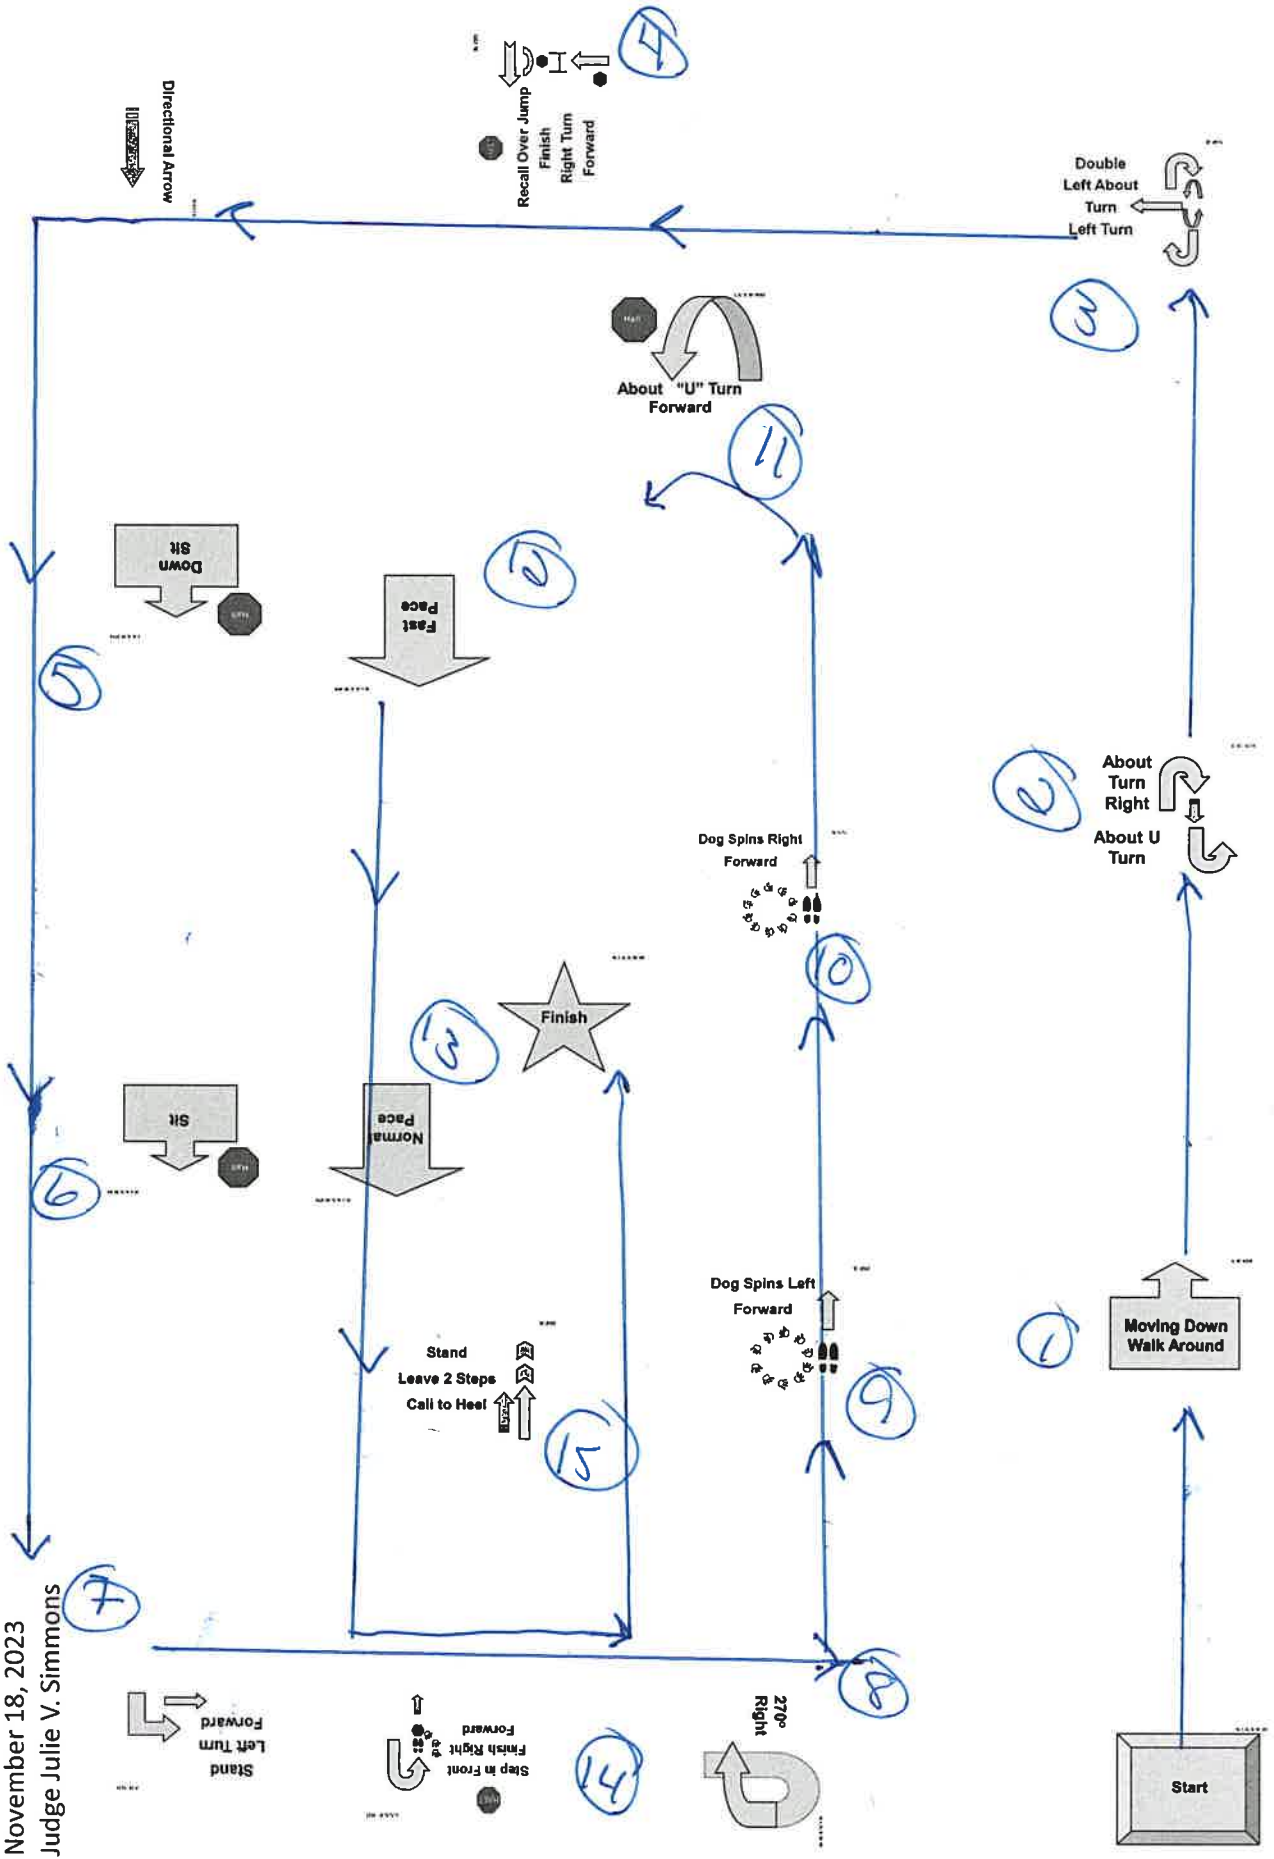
Start

1

Moving Down
Walk Around

2

About
Turn
Right

About U
Turn

3

Double
Left About
Turn
Left Turn

4

Recall Over Jump
Finish
Right Turn
Forward

Directional Arrow

5

Down
Sit

6

Sit

7

Stand
Left Turn
Forward

8

270°
Right

9

Dog Spins Left
Forward

10

Dog Spins Right
Forward

11

About "U" Turn
Forward

12

Fast
Pace

13

Normal
Pace

Finish

14

Step in Front
Finish Right
Forward

15

Stand
Leave 2 Steps
Call to Heel

November 18, 2023
Judge Julie V. Simmons